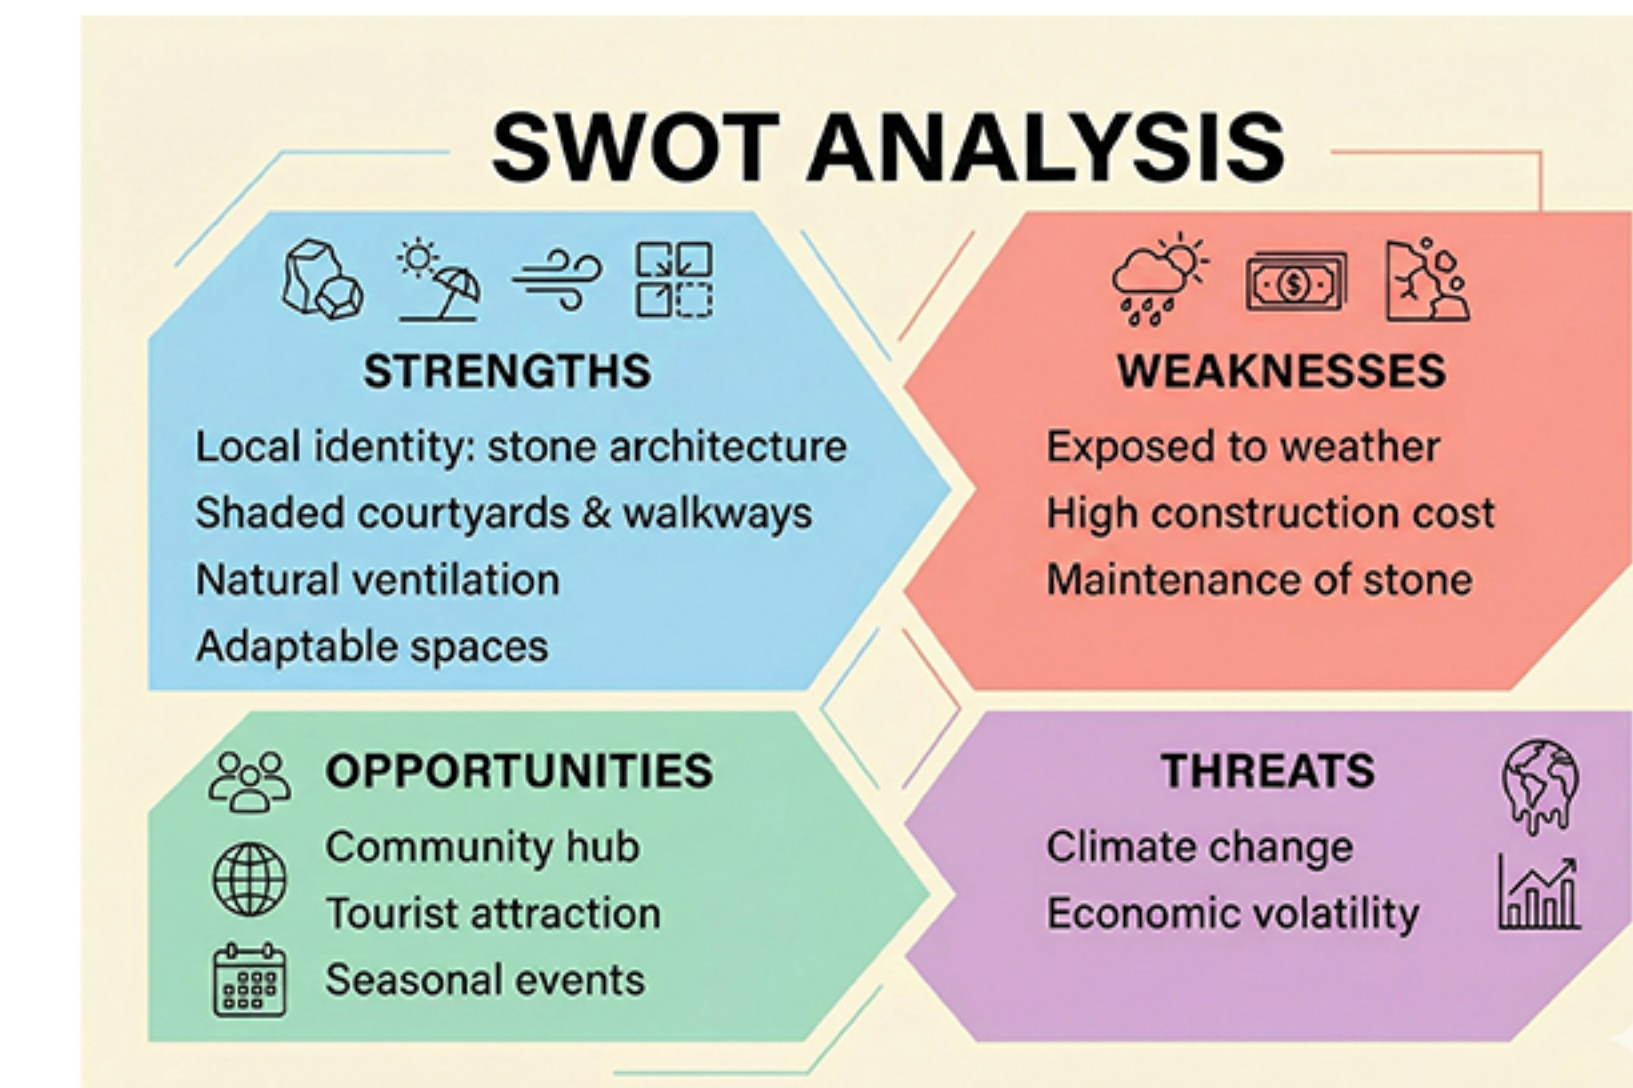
SWOT ANALYSIS

STRENGTHS
Local identity: stone architecture
Shaded courtyards & walkways
Natural ventilation
Adaptable spaces

WEAKNESSES
Exposed to weather
High construction cost
Maintenance of stone

OPPORTUNITIES
Community hub
Tourist attraction
Seasonal events

THREATS
Climate change
Economic volatility